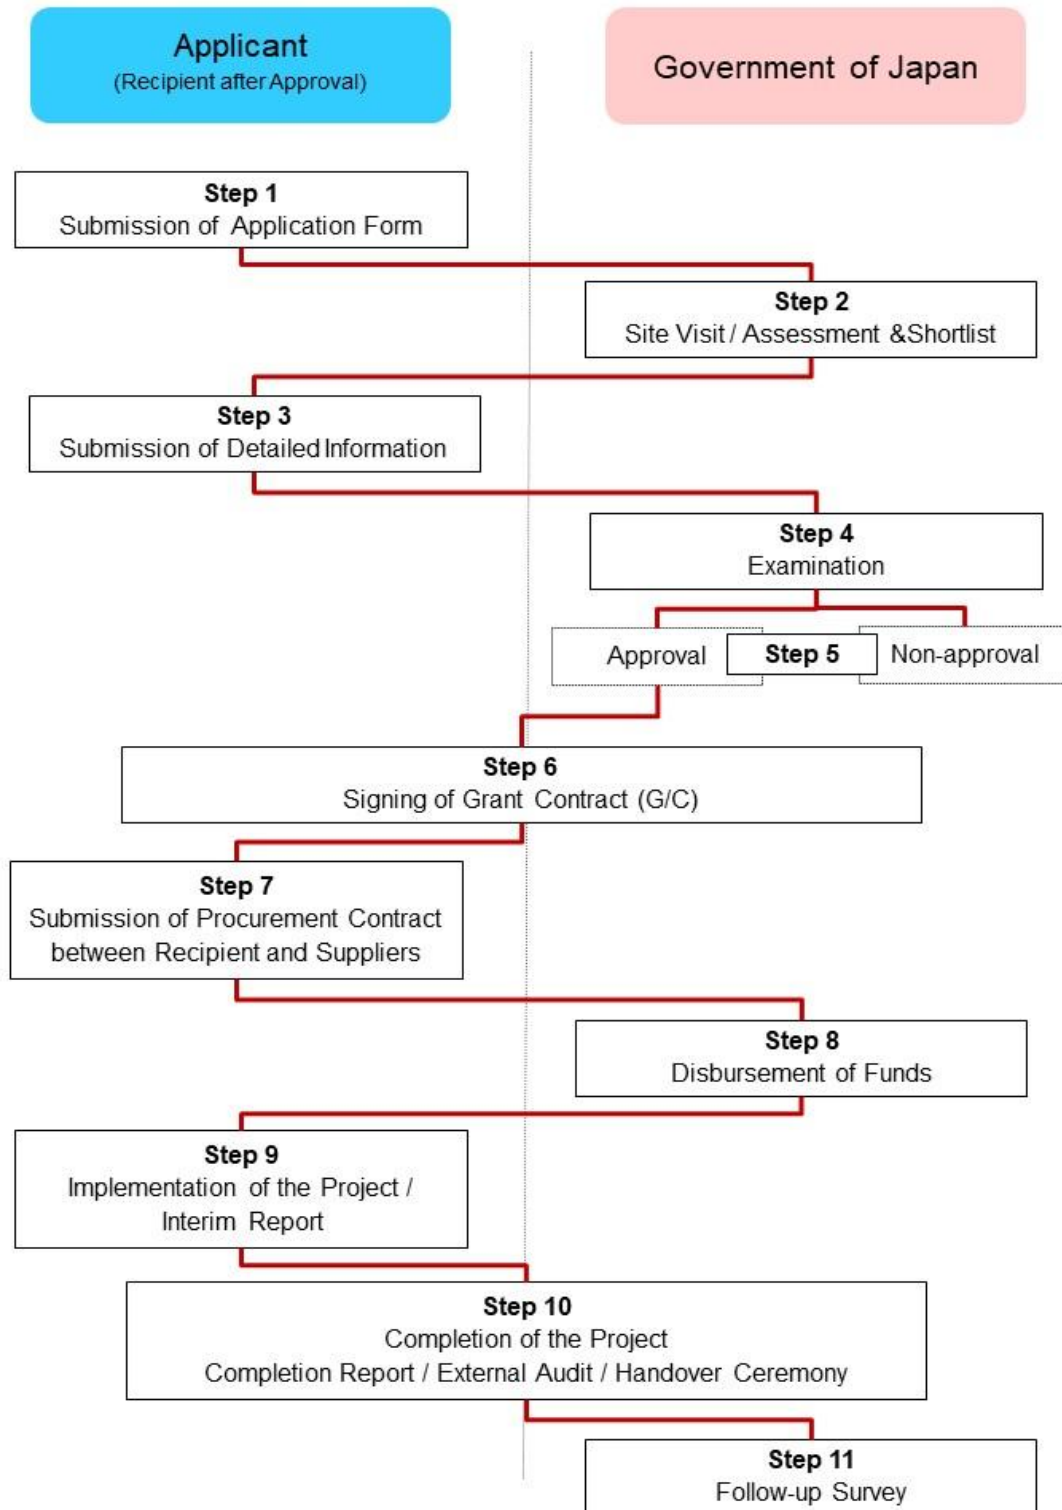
Applicant
(Recipient after Approval)

Government of Japan

Step 1
Submission of Application Form

Step 2
Site Visit / Assessment &Shortlist

Step 3
Submission of Detailed Information

Step 4
Examination

Approval

Step 5

Non-approval

Step 6
Signing of Grant Contract (G/C)

Step 7
Submission of Procurement Contract between Recipient and Suppliers

Step 8
Disbursement of Funds

Step 9
Implementation of the Project / Interim Report

Step 10
Completion of the Project
Completion Report / External Audit / Handover Ceremony

Step 11
Follow-up Survey